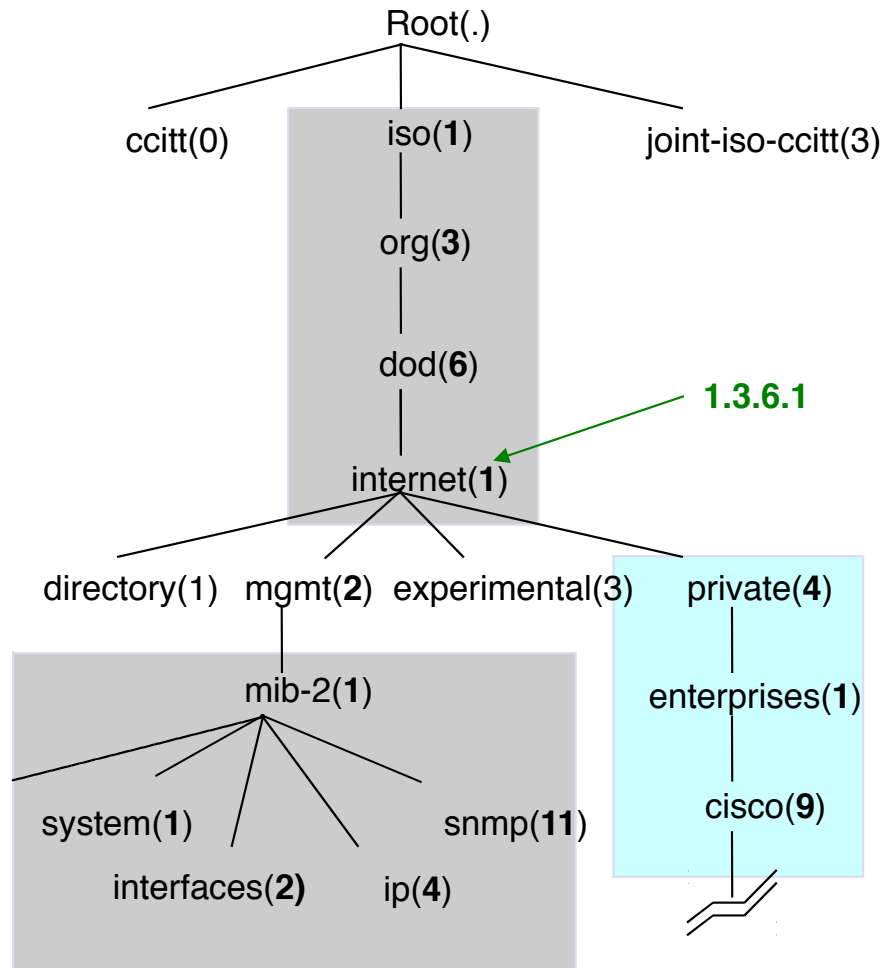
Root(.)

ccitt(0)

iso(**1**)

joint-iso-ccitt(3)

org(**3**)

dod(**6**)

1.3.6.1

internet(**1**)

directory(1)

mgmt(**2**)

experimental(3)

private(**4**)

mib-2(**1**)

enterprises(**1**)

system(**1**)

snmp(**11**)

cisco(**9**)

interfaces(**2**)

ip(**4**)